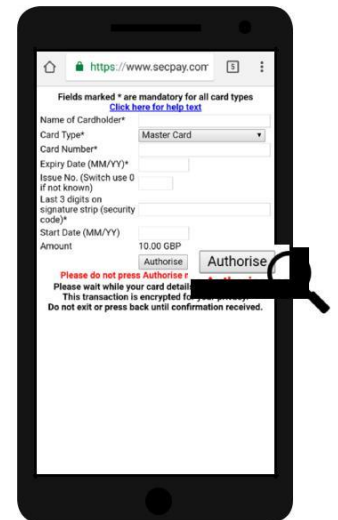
https://www.secpay.com

5

Fields marked * are mandatory for all card types
Click here for help text

Name of Cardholder*

Card Type* Master Card

Card Number*

Expiry Date (MM/YY)*

Issue No. (Switch use 0 if not known)

Last 3 digits on signature strip (security code)*

Start Date (MM/YY)

Amount 10.00 GBP

Authorise

Authorise

Please do not press Authorise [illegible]

Please wait while your card details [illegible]

This transaction is encrypted fo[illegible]

Do not exit or press back until confirmation received.